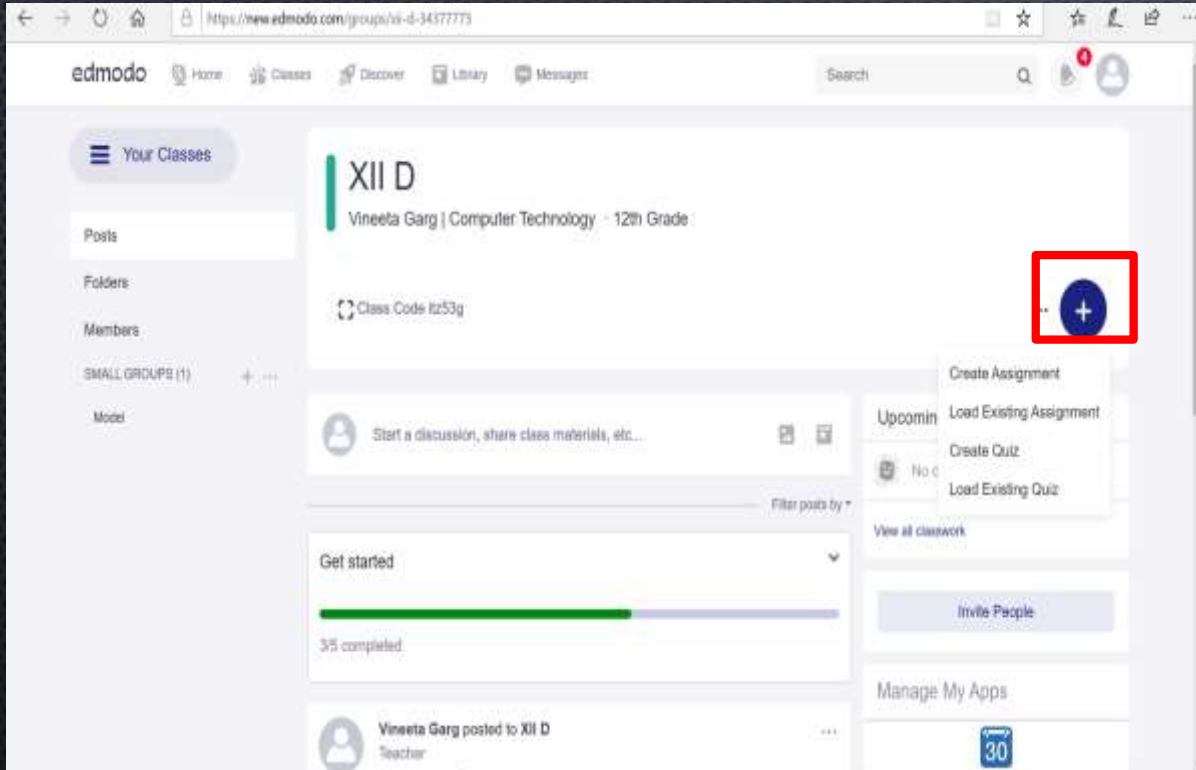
https://new.edmodo.com/groups/xii-d-34377775

edmodo Home Classes Discover Library Messages Search 4

Your Classes

Posts

Folders

Members

SMALL GROUPS (1) + ···

Model

XII D

Vineeta Garg | Computer Technology · 12th Grade

Class Code ltz53g

+

Create Assignment

Load Existing Assignment

Create Quiz

Load Existing Quiz

Start a discussion, share class materials, etc...

Upcomin

No c

Filter posts by

View all classwork

Get started

3/5 completed

Invite People

Manage My Apps

30

Vineeta Garg posted to XII D

Teacher